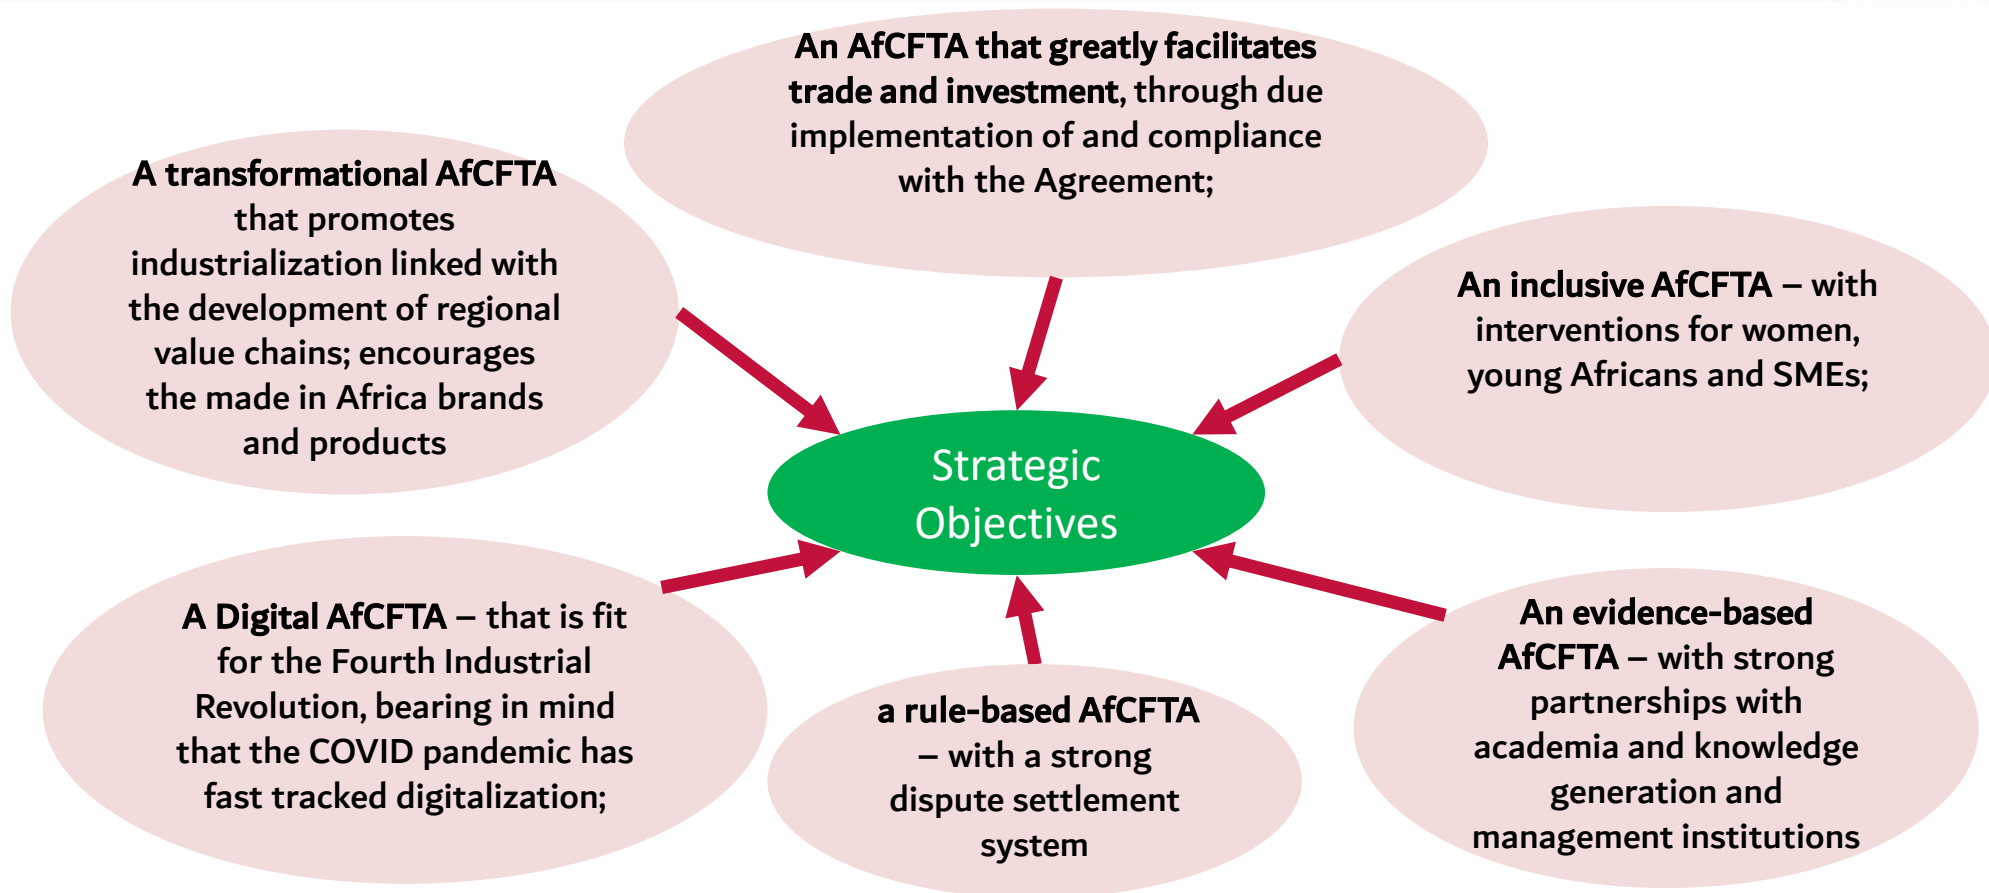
An AfCFTA that greatly facilitates trade and investment, through due implementation of and compliance with the Agreement;

A transformational AfCFTA that promotes industrialization linked with the development of regional value chains; encourages the made in Africa brands and products

An inclusive AfCFTA – with interventions for women, young Africans and SMEs;

Strategic Objectives

A Digital AfCFTA – that is fit for the Fourth Industrial Revolution, bearing in mind that the COVID pandemic has fast tracked digitalization;

a rule-based AfCFTA – with a strong dispute settlement system

An evidence-based AfCFTA – with strong partnerships with academia and knowledge generation and management institutions